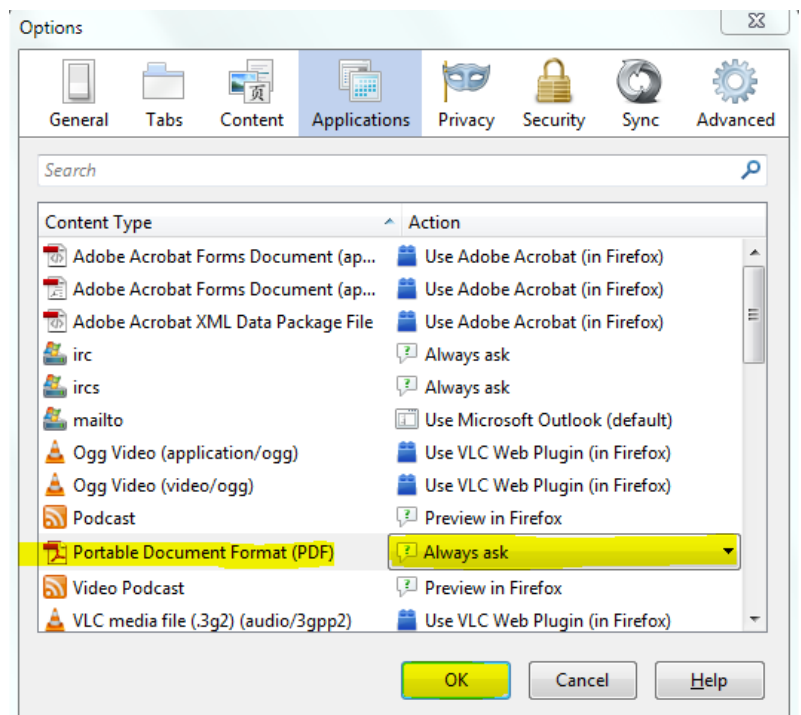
Options

General Tabs Content Applications Privacy Security Sync Advanced

Search

| Content Type | Action |
|---|---|
| Adobe Acrobat Forms Document (ap... | Use Adobe Acrobat (in Firefox) |
| Adobe Acrobat Forms Document (ap... | Use Adobe Acrobat (in Firefox) |
| Adobe Acrobat XML Data Package File | Use Adobe Acrobat (in Firefox) |
| irc | Always ask |
| ircs | Always ask |
| mailto | Use Microsoft Outlook (default) |
| Ogg Video (application/ogg) | Use VLC Web Plugin (in Firefox) |
| Ogg Video (video/ogg) | Use VLC Web Plugin (in Firefox) |
| Podcast | Preview in Firefox |
| Portable Document Format (PDF) | Always ask |
| Video Podcast | Preview in Firefox |
| VLC media file (.3g2) (audio/3gpp2) | Use VLC Web Plugin (in Firefox) |

OK Cancel Help